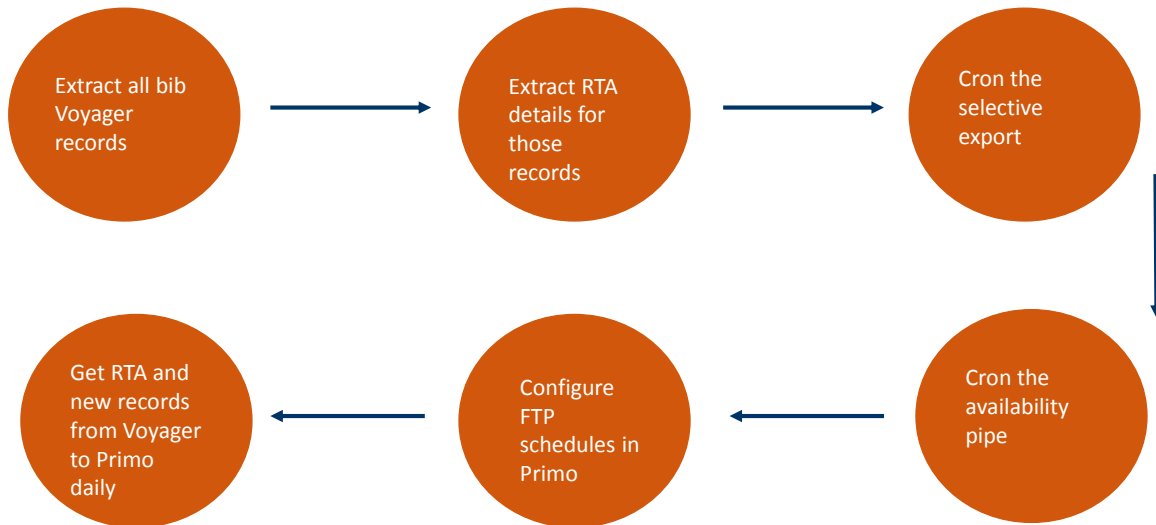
Extract all bib Voyager records

Extract RTA details for those records

Cron the selective export

Cron the availability pipe

Configure FTP schedules in Primo

Get RTA and new records from Voyager to Primo daily